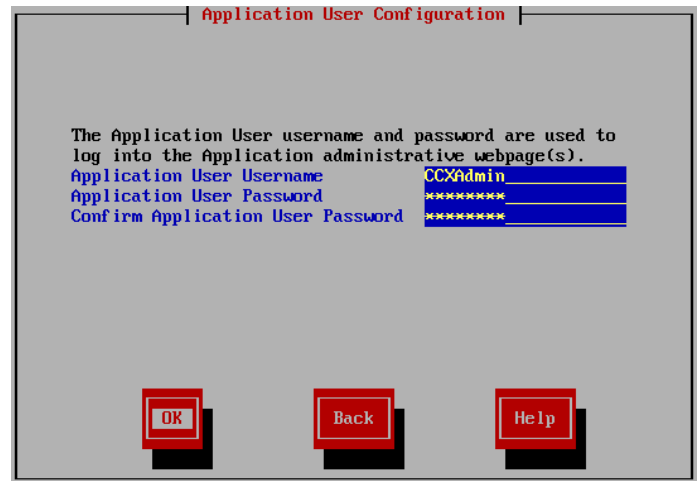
Application User Configuration

The Application User username and password are used to log into the Application administrative webpage(s).

Application User Username CCXAdmin
Application User Password ********
Confirm Application User Password ********

OK

Back

Help